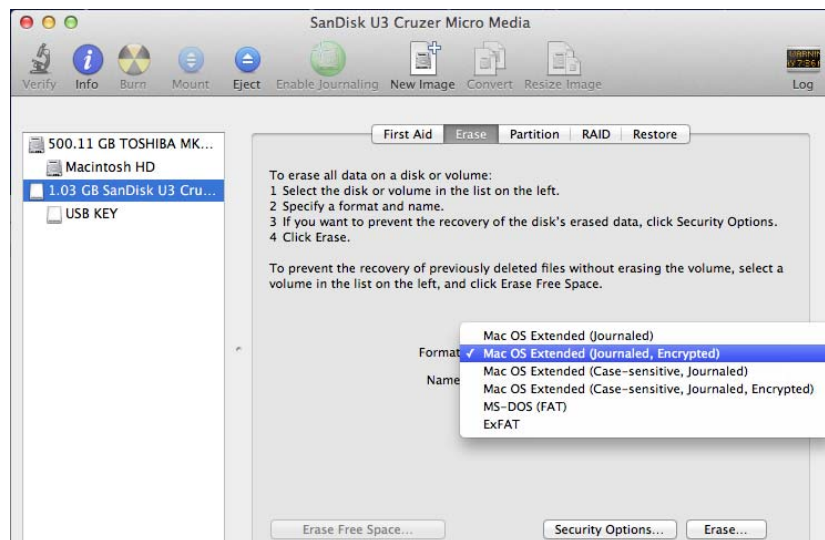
SanDisk U3 Cruzer Micro Media

Verify Info Burn Mount Eject Enable Journaling New Image Convert Resize Image Log

500.11 GB TOSHIBA MK...
Macintosh HD
1.03 GB SanDisk U3 Cru...
USB KEY

First Aid Erase Partition RAID Restore

To erase all data on a disk or volume:
1 Select the disk or volume in the list on the left.
2 Specify a format and name.
3 If you want to prevent the recovery of the disk's erased data, click Security Options.
4 Click Erase.

To prevent the recovery of previously deleted files without erasing the volume, select a volume in the list on the left, and click Erase Free Space.

Format
Name

Mac OS Extended (Journaled)
✓ Mac OS Extended (Journaled, Encrypted)
Mac OS Extended (Case-sensitive, Journaled)
Mac OS Extended (Case-sensitive, Journaled, Encrypted)
MS-DOS (FAT)
ExFAT

Erase Free Space... Security Options... Erase...